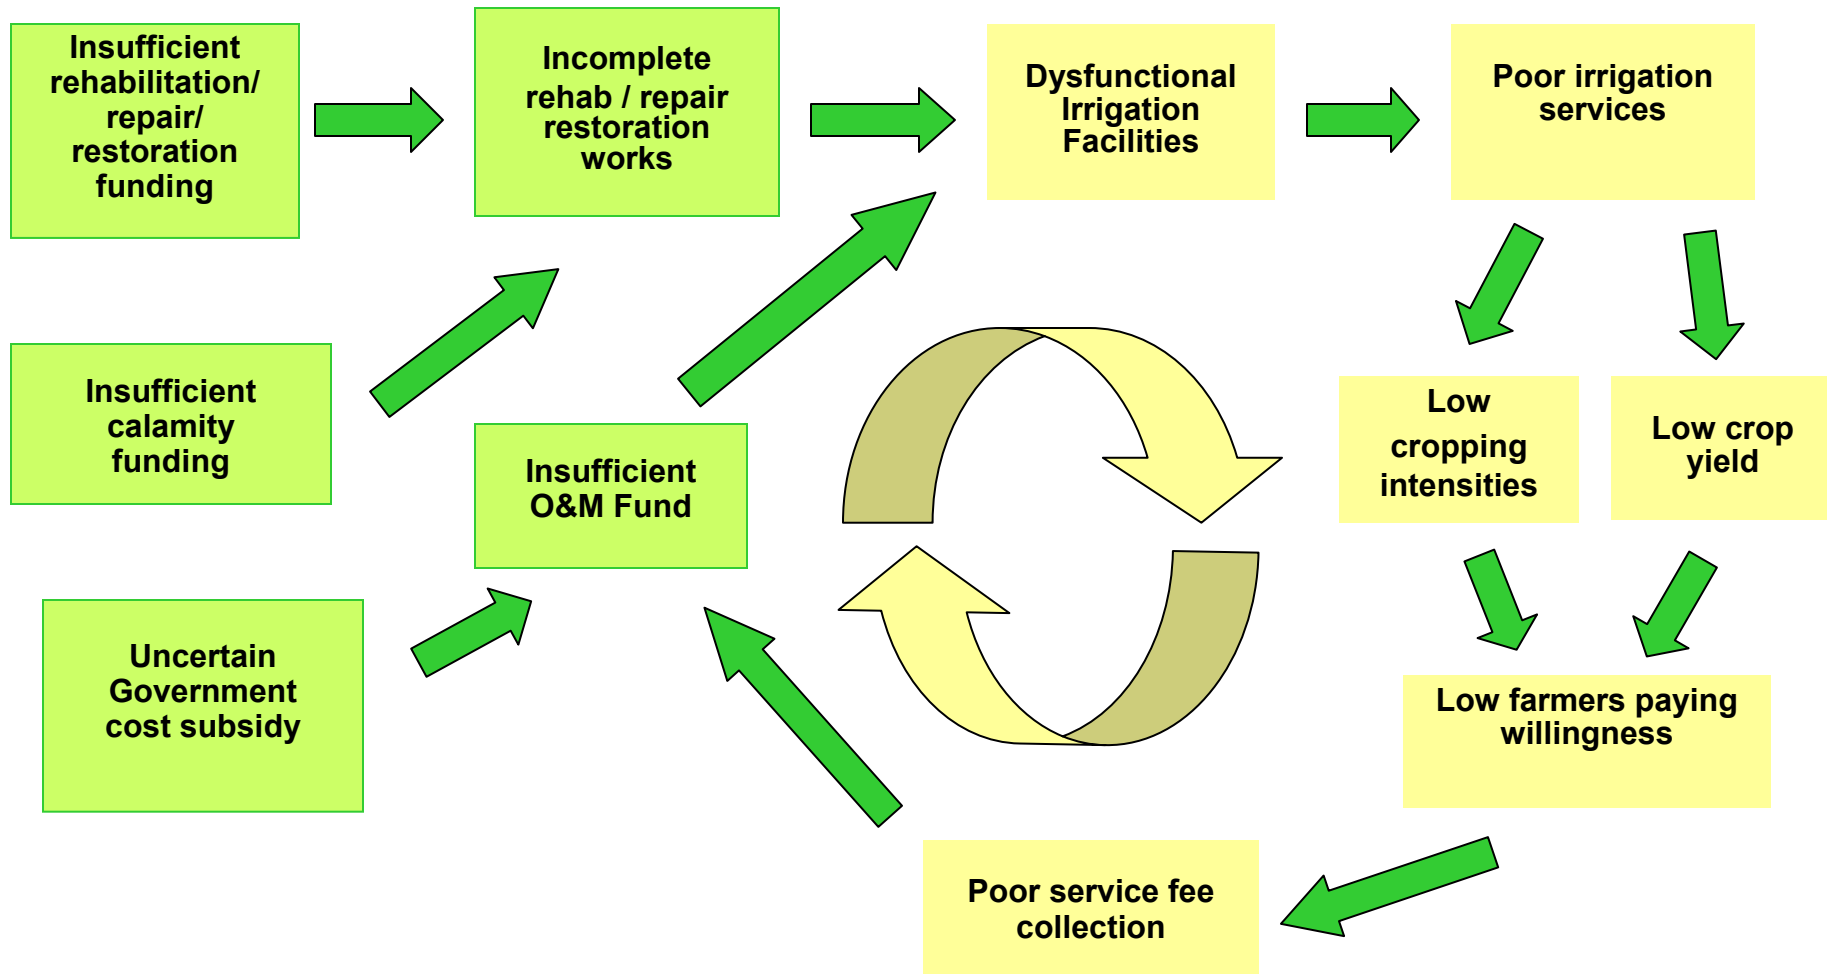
Insufficient rehabilitation/ repair/ restoration funding

Incomplete rehab / repair restoration works

Dysfunctional Irrigation Facilities

Poor irrigation services

Insufficient calamity funding

Insufficient O&M Fund

Low cropping intensities

Low crop yield

Uncertain Government cost subsidy

Low farmers paying willingness

Poor service fee collection